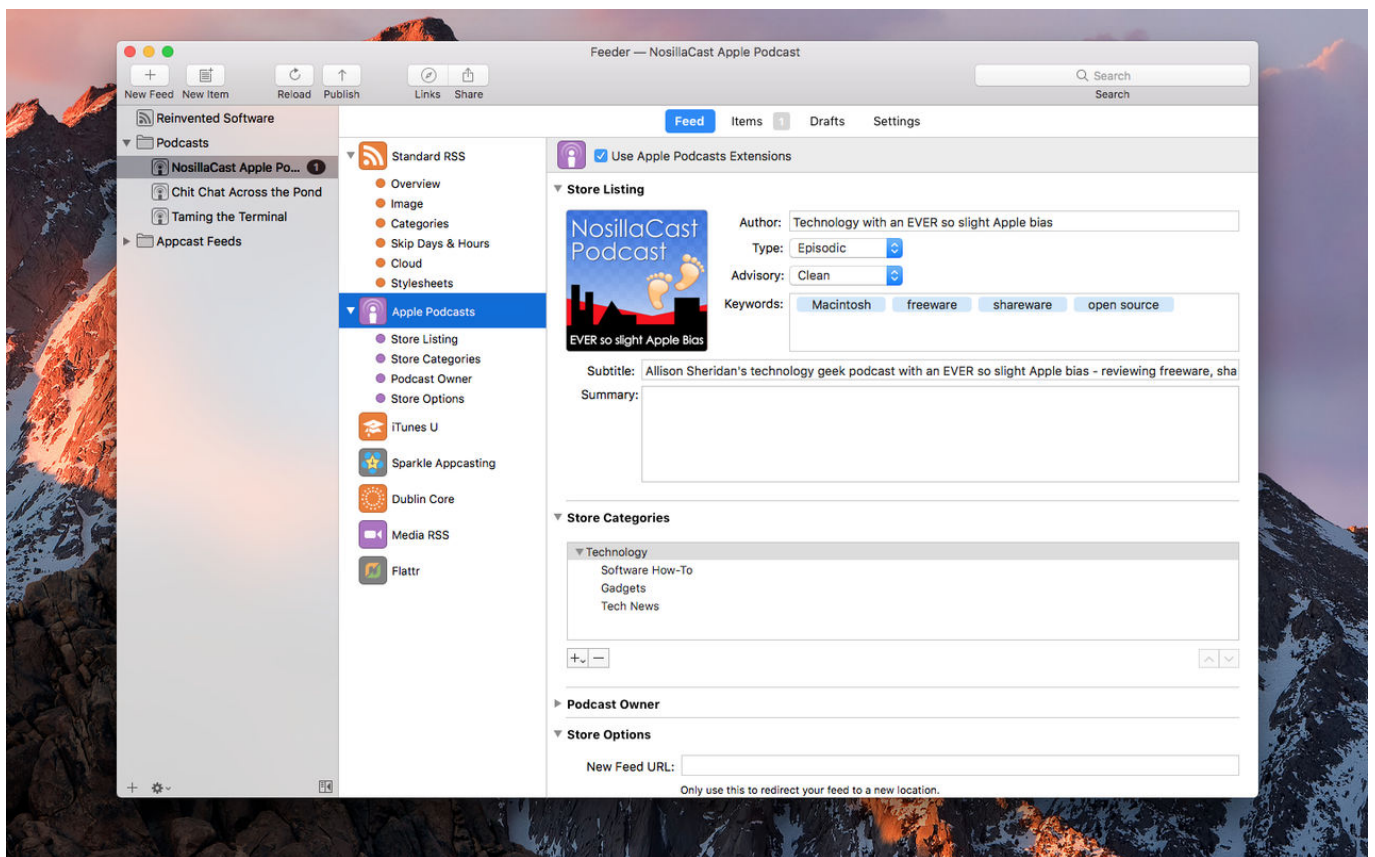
Feeder — NosillaCast Apple Podcast

New Feed New Item Reload Publish Links Share

Search
Search

Reinvented Software
Podcasts
NosillaCast Apple Po... 1
Chit Chat Across the Pond
Taming the Terminal
Appcast Feeds

Feed Items 1 Drafts Settings

Standard RSS
Overview
Image
Categories
Skip Days & Hours
Cloud
Stylesheets
Apple Podcasts
Store Listing
Store Categories
Podcast Owner
Store Options
iTunes U
Sparkle Appcasting
Dublin Core
Media RSS
Flattr

Use Apple Podcasts Extensions

Store Listing

NosillaCast Podcast
EVER so slight Apple Bias

Author: Technology with an EVER so slight Apple bias
Type: Episodic
Advisory: Clean
Keywords: Macintosh freeware shareware open source
Subtitle: Allison Sheridan's technology geek podcast with an EVER so slight Apple bias - reviewing freeware, sha
Summary:

Store Categories

Technology
Software How-To
Gadgets
Tech News

Podcast Owner

Store Options

New Feed URL:
Only use this to redirect your feed to a new location.